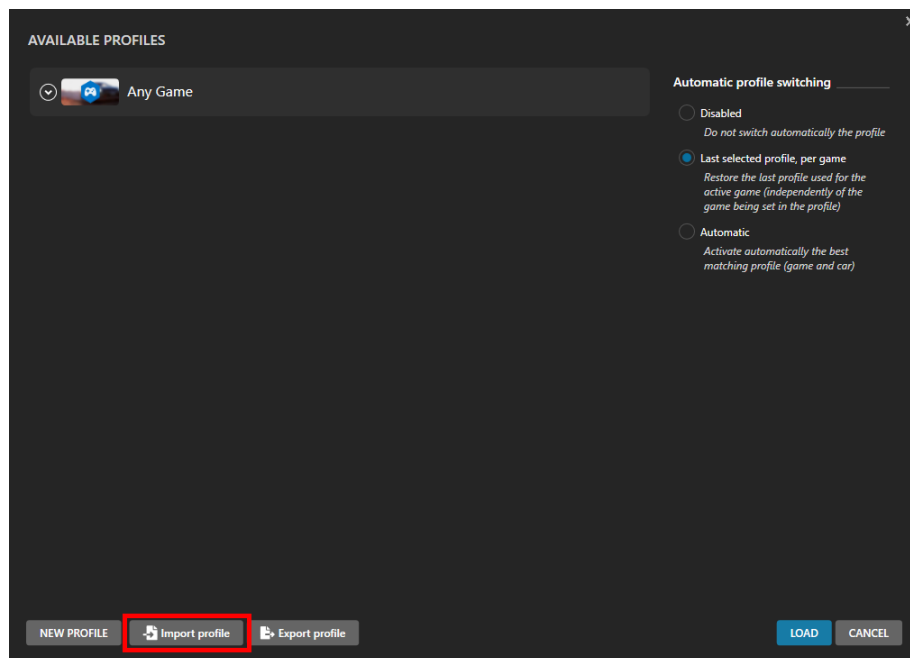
AVAILABLE PROFILES

Any Game

Automatic profile switching

Disabled
Do not switch automatically the profile

Last selected profile, per game
Restore the last profile used for the active game (independently of the game being set in the profile)

Automatic
Activate automatically the best matching profile (game and car)

NEW PROFILE
Import profile
Export profile
LOAD
CANCEL